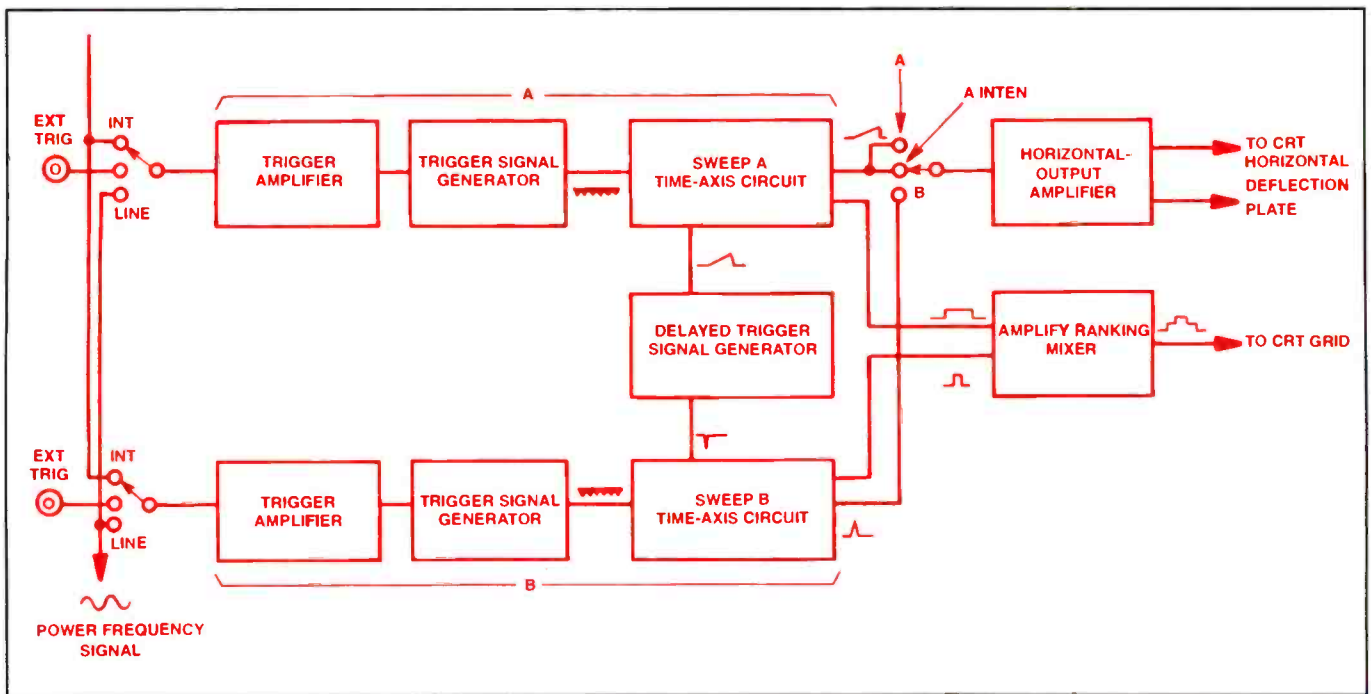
EXT TRIG

INT

LINE

A

TRIGGER AMPLIFIER

TRIGGER SIGNAL GENERATOR

SWEEP A TIME-AXIS CIRCUIT

A

A INTEN

B

HORIZONTAL-OUTPUT AMPLIFIER

TO CRT HORIZONTAL DEFLECTION PLATE

DELAYED TRIGGER SIGNAL GENERATOR

AMPLIFY RANKING MIXER

TO CRT GRID

EXT TRIG

INT

LINE

TRIGGER AMPLIFIER

TRIGGER SIGNAL GENERATOR

SWEEP B TIME-AXIS CIRCUIT

B

POWER FREQUENCY SIGNAL